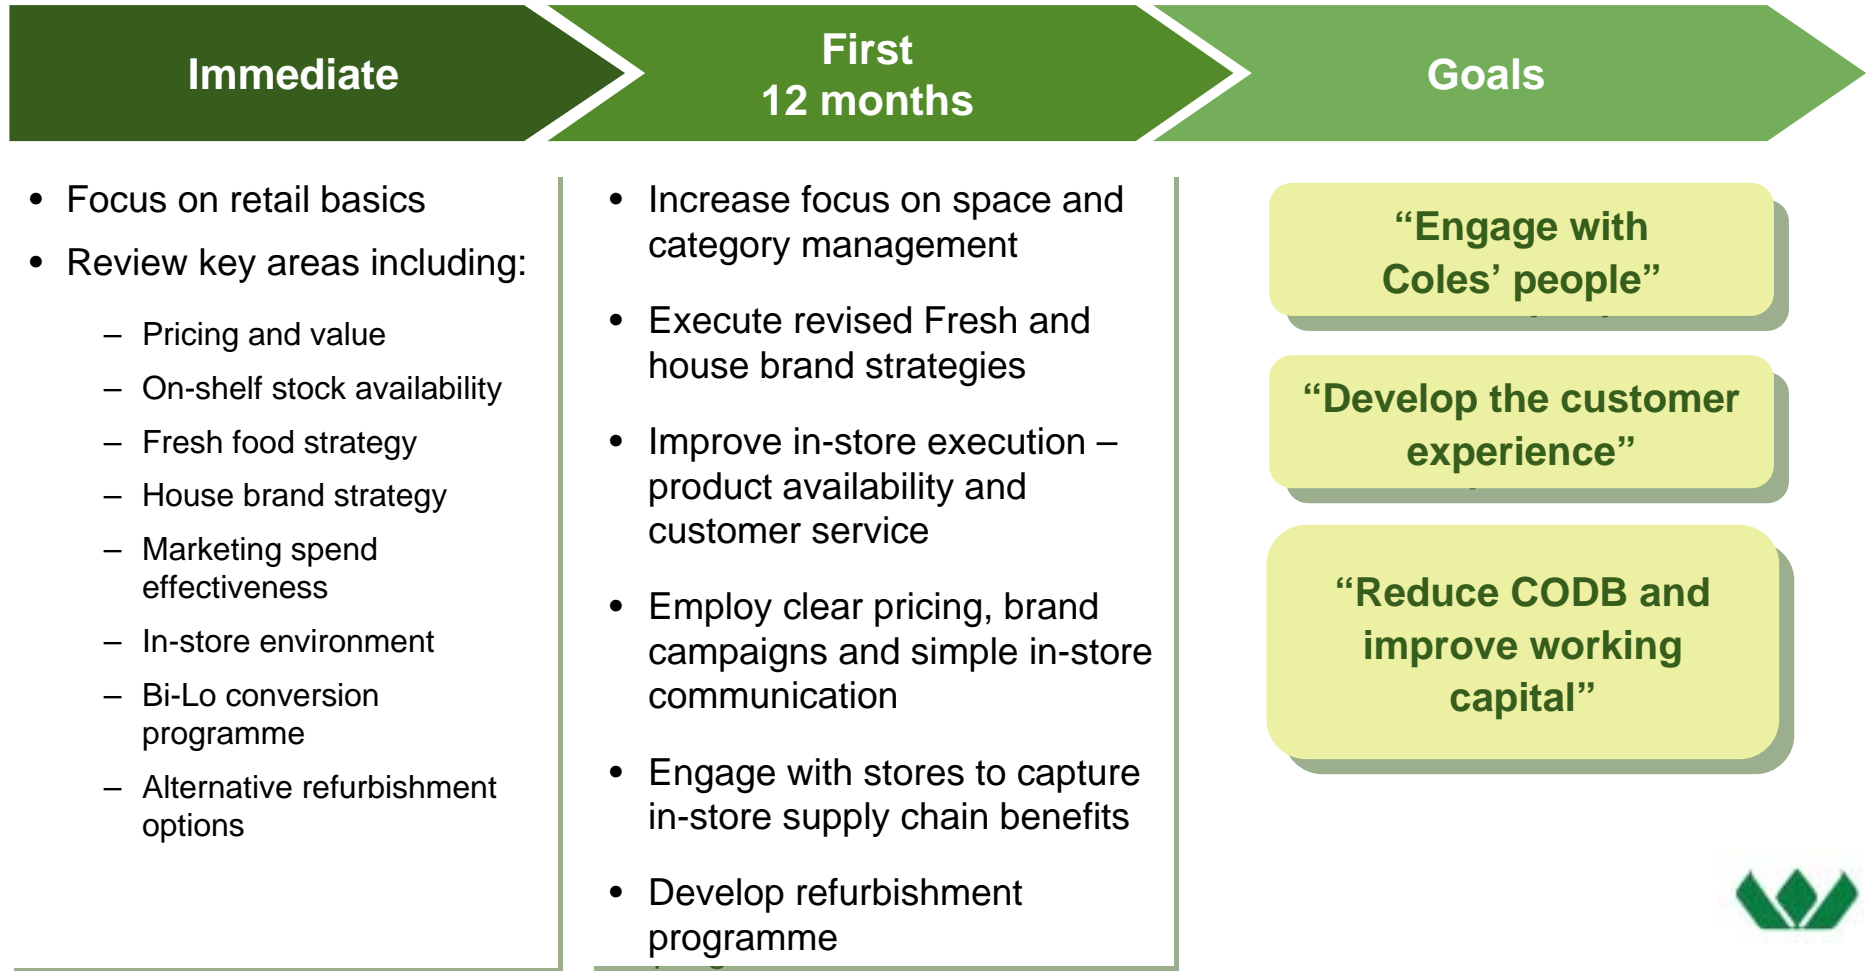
Immediate

First 12 months

Goals

- Focus on retail basics
- Review key areas including:
  - Pricing and value
  - On-shelf stock availability
  - Fresh food strategy
  - House brand strategy
  - Marketing spend effectiveness
  - In-store environment
  - Bi-Lo conversion programme
  - Alternative refurbishment options

- Increase focus on space and category management
- Execute revised Fresh and house brand strategies
- Improve in-store execution – product availability and customer service
- Employ clear pricing, brand campaigns and simple in-store communication
- Engage with stores to capture in-store supply chain benefits
- Develop refurbishment programme

"Engage with Coles' people"

"Develop the customer experience"

"Reduce CODB and improve working capital"